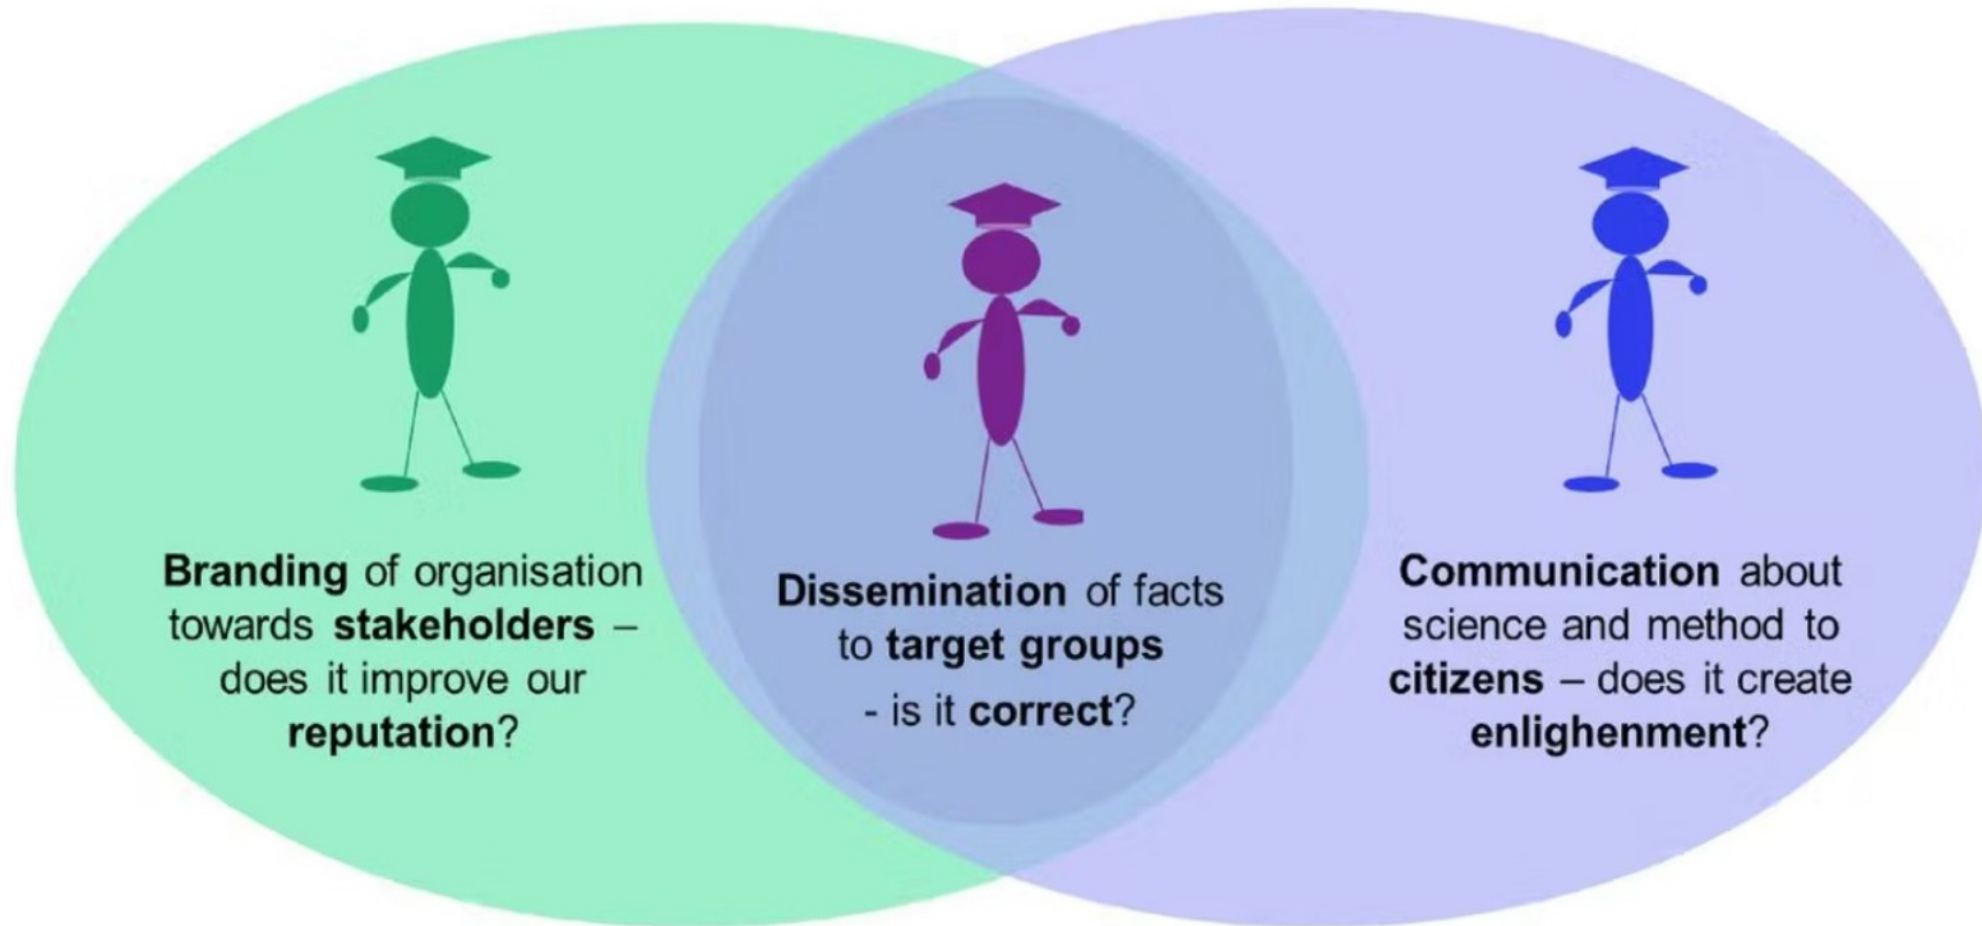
**Branding** of organisation towards **stakeholders** – does it improve our **reputation**?

**Dissemination** of facts to **target groups** - is it **correct**?

**Communication** about science and method to **citizens** – does it create **enlighenment**?